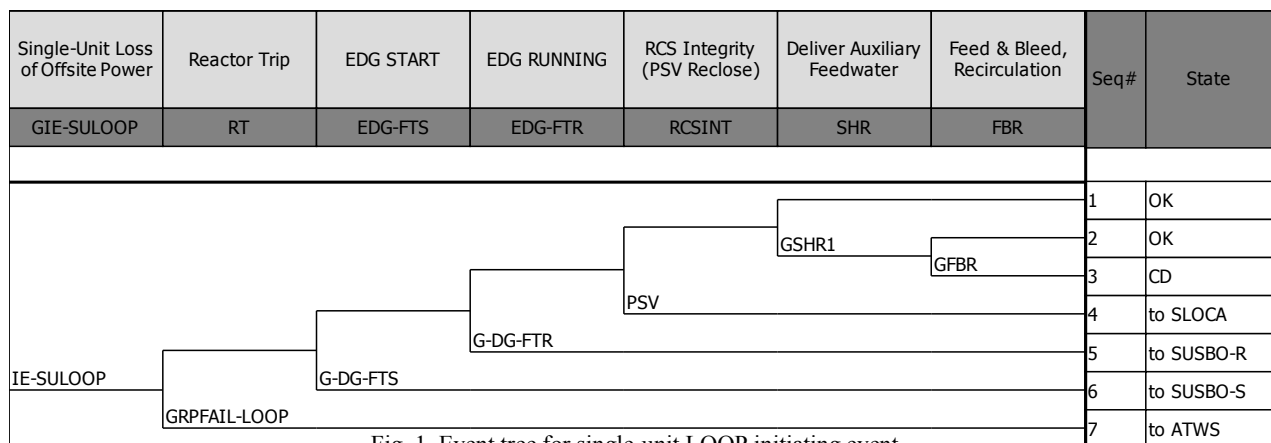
| Single-Unit Loss of Offsite Power | Reactor Trip | EDG START | EDG RUNNING | RCS Integrity (PSV Reclose) | Deliver Auxiliary Feedwater | Feed & Bleed, Recirculation | Seq# | State |
|---|---|---|---|---|---|---|---|---|
| GIE-SULOOP | RT | EDG-FTS | EDG-FTR | RCSINT | SHR | FBR | | |

GSHR1
GFBR
PSV
G-DG-FTR
IE-SULOOP
G-DG-FTS
GRPFAIL-LOOP

| Seq# | State |
|---|---|
| 1 | OK |
| 2 | OK |
| 3 | CD |
| 4 | to SLOCA |
| 5 | to SUSBO-R |
| 6 | to SUSBO-S |
| 7 | to ATWS |

Fig. 1. Event tree for single unit LOOP initiating event